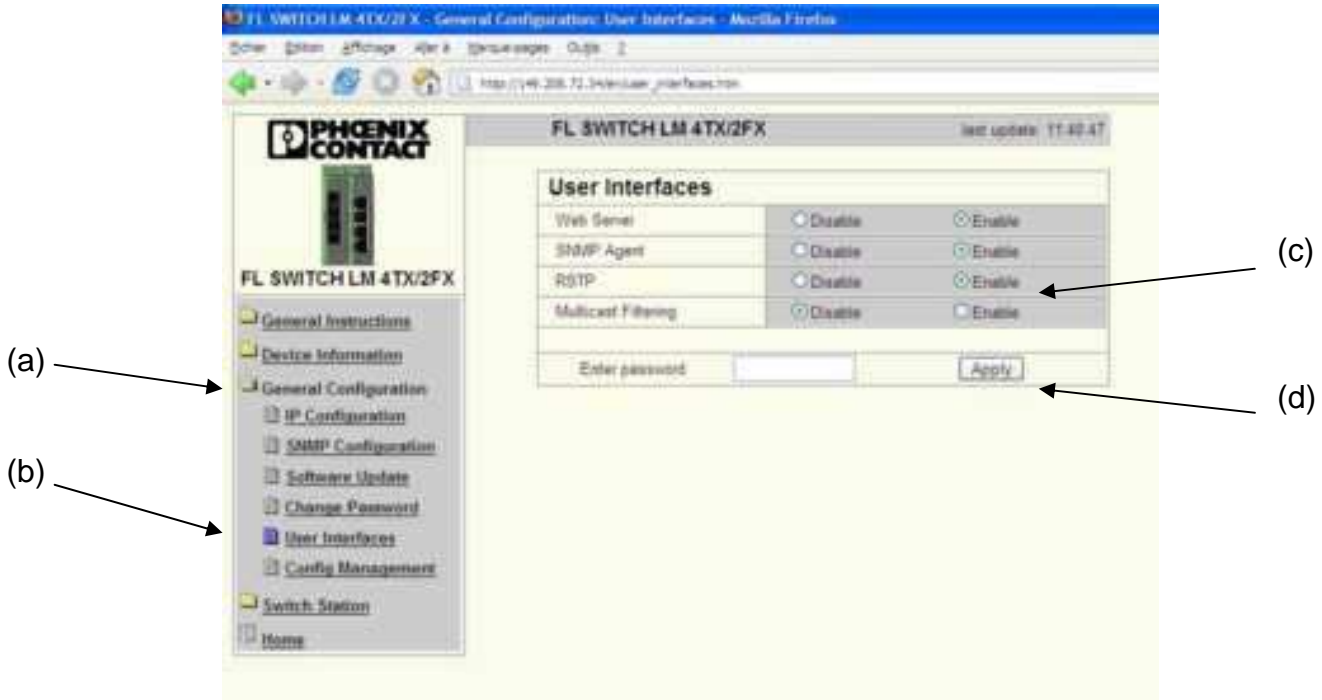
FL SWITCH LM 4TX/2FX - General Configuration: User Interfaces - Mozilla Firefox

Fichier Édition Affichage Aller à Marque-pages Outils ?

http://149.208.72.34/ecuser_interfaces.htm

PHŒNIX CONTACT

FL SWITCH LM 4TX/2FX

last update: 11:40:47

FL SWITCH LM 4TX/2FX

General Instructions
Device Information
General Configuration
IP Configuration
SNMP Configuration
Software Update
Change Password
User Interfaces
Config Management
Switch Station
Home

User Interfaces

| | | |
|---|---|---|
| Web Server | Disable | Enable |
| SNMP Agent | Disable | Enable |
| RSTP | Disable | Enable |
| Multicast Filtering | Disable | Enable |

Enter password Apply

(a)
(b)
(c)
(d)